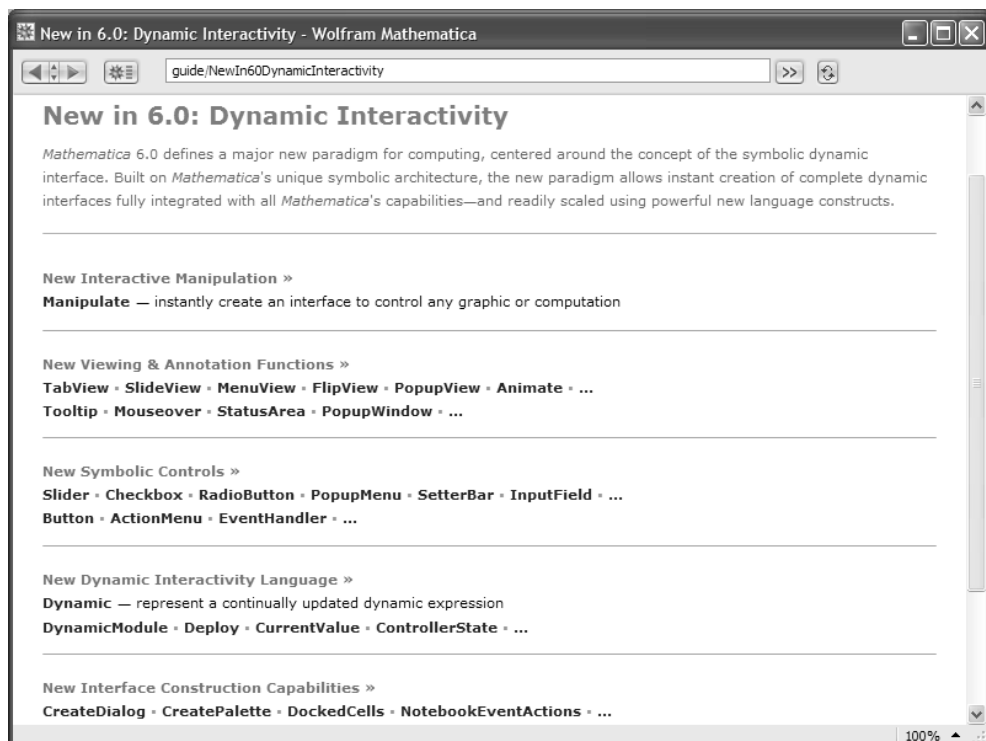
New in 6.0: Dynamic Interactivity - Wolfram Mathematica

guide/NewIn60DynamicInteractivity

>>

New in 6.0: Dynamic Interactivity

Mathematica 6.0 defines a major new paradigm for computing, centered around the concept of the symbolic dynamic interface. Built on Mathematica's unique symbolic architecture, the new paradigm allows instant creation of complete dynamic interfaces fully integrated with all Mathematica's capabilities—and readily scaled using powerful new language constructs.

New Interactive Manipulation »

Manipulate — instantly create an interface to control any graphic or computation

New Viewing & Annotation Functions »

TabView ▪ SlideView ▪ MenuView ▪ FlipView ▪ PopupView ▪ Animate ▪ ...

Tooltip ▪ Mouseover ▪ StatusArea ▪ PopupWindow ▪ ...

New Symbolic Controls »

Slider ▪ Checkbox ▪ RadioButton ▪ PopupMenu ▪ SetterBar ▪ InputField ▪ ...

Button ▪ ActionMenu ▪ EventHandler ▪ ...

New Dynamic Interactivity Language »

Dynamic — represent a continually updated dynamic expression

DynamicModule ▪ Deploy ▪ CurrentValue ▪ ControllerState ▪ ...

New Interface Construction Capabilities »

CreateDialog ▪ CreatePalette ▪ DockedCells ▪ NotebookEventActions ▪ ...

100%